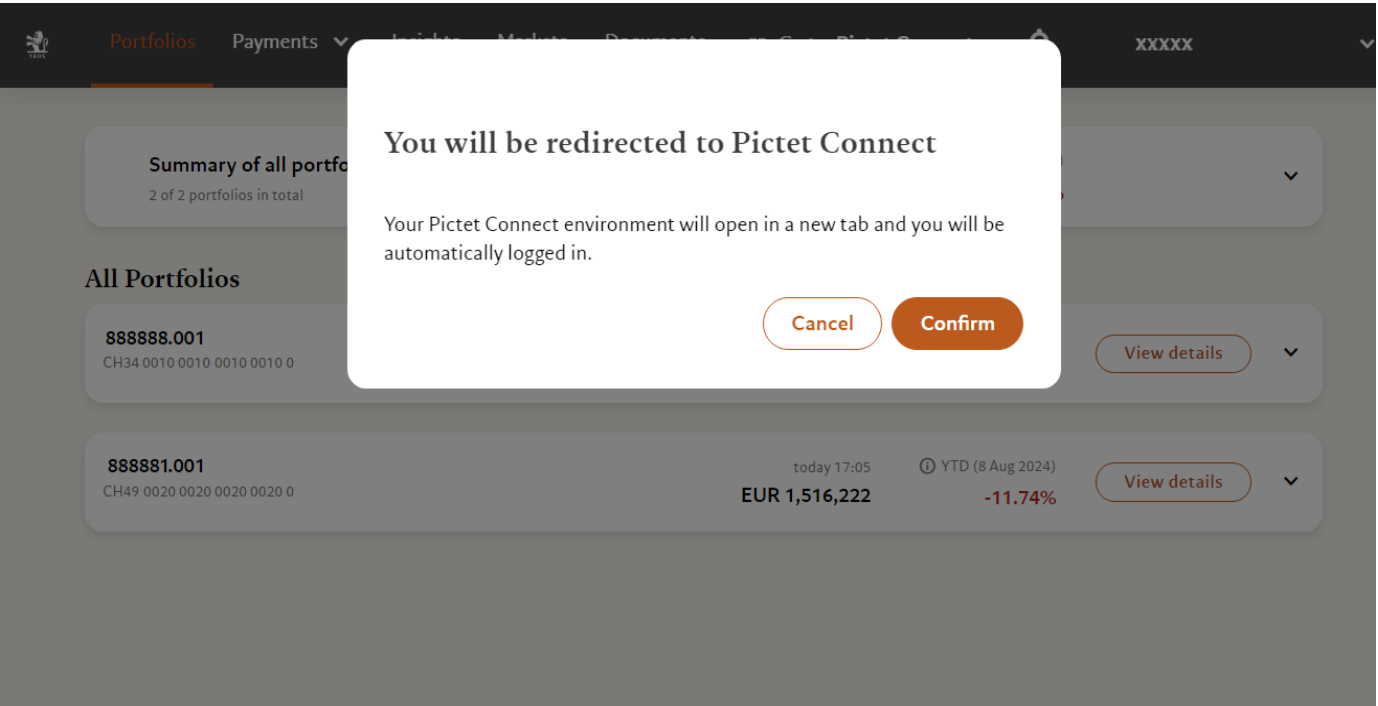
Portfolios Payments

XXXXX

Summary of all portfo
2 of 2 portfolios in total

All Portfolios

888888.001
CH34 0010 0010 0010 0010 0

View details

888881.001
CH49 0020 0020 0020 0020 0

today 17:05
EUR 1,516,222

YTD (8 Aug 2024)
-11.74%

View details

You will be redirected to Pictet Connect

Your Pictet Connect environment will open in a new tab and you will be automatically logged in.

Cancel Confirm